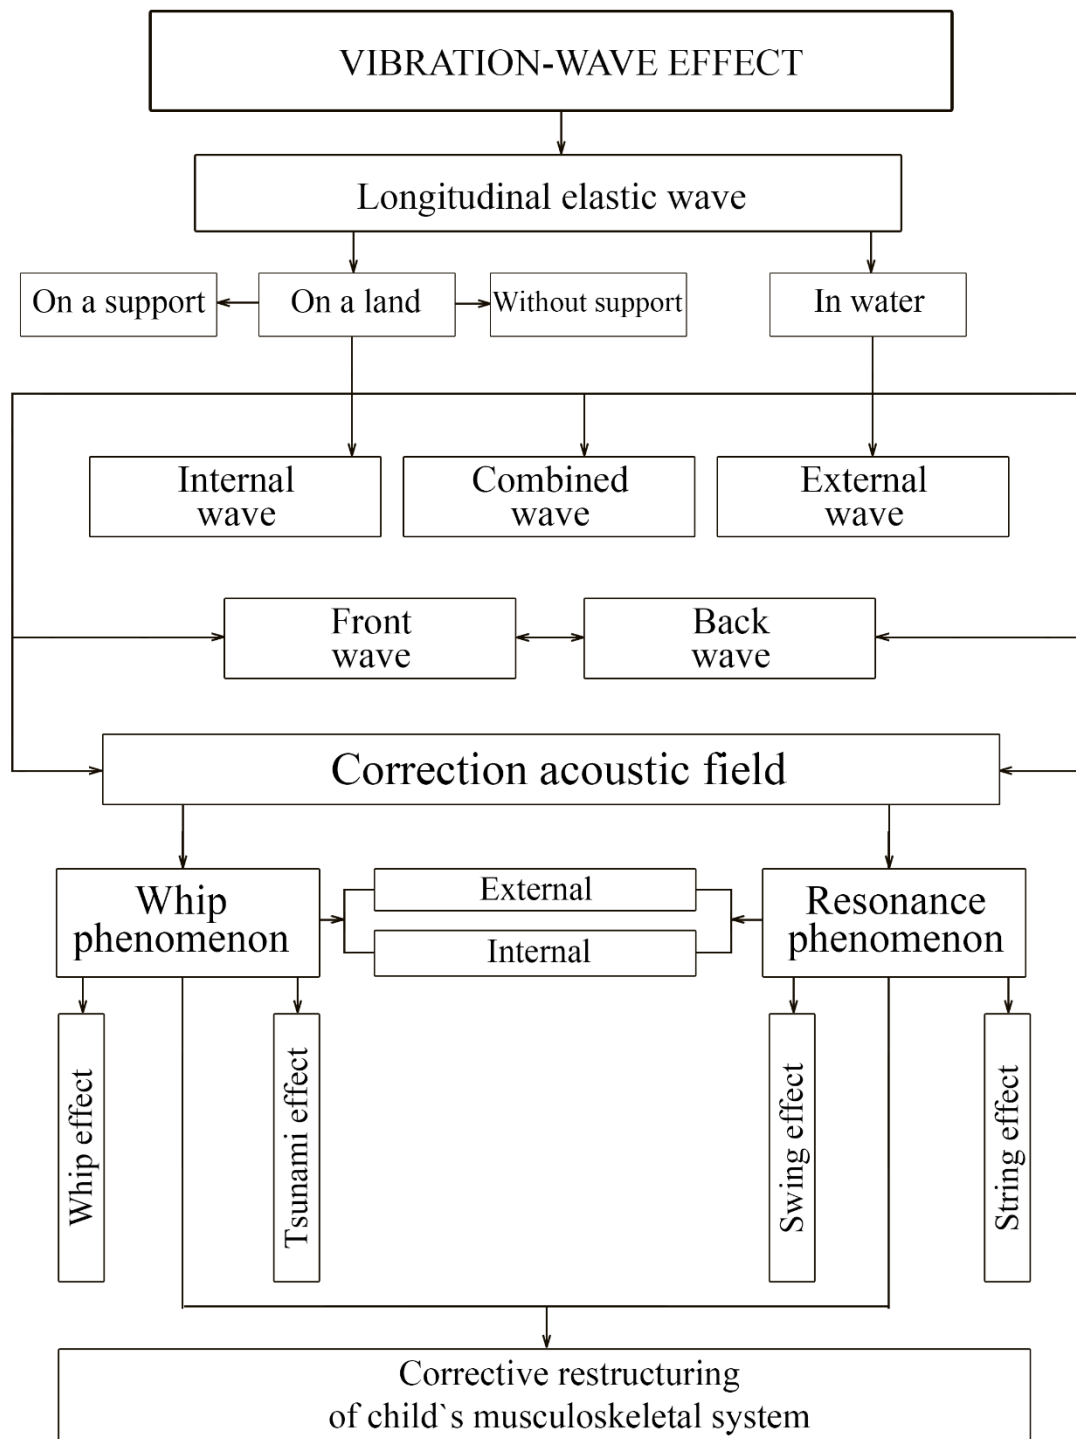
VIBRATION-WAVE EFFECT

Longitudinal elastic wave

On a support

On a land

Without support

In water

Internal wave

Combined wave

External wave

Front wave

Back wave

Correction acoustic field

Whip phenomenon

External

Internal

Resonance phenomenon

Whip effect

Tsunami effect

Swing effect

String effect

Corrective restructuring of child`s musculoskeletal system